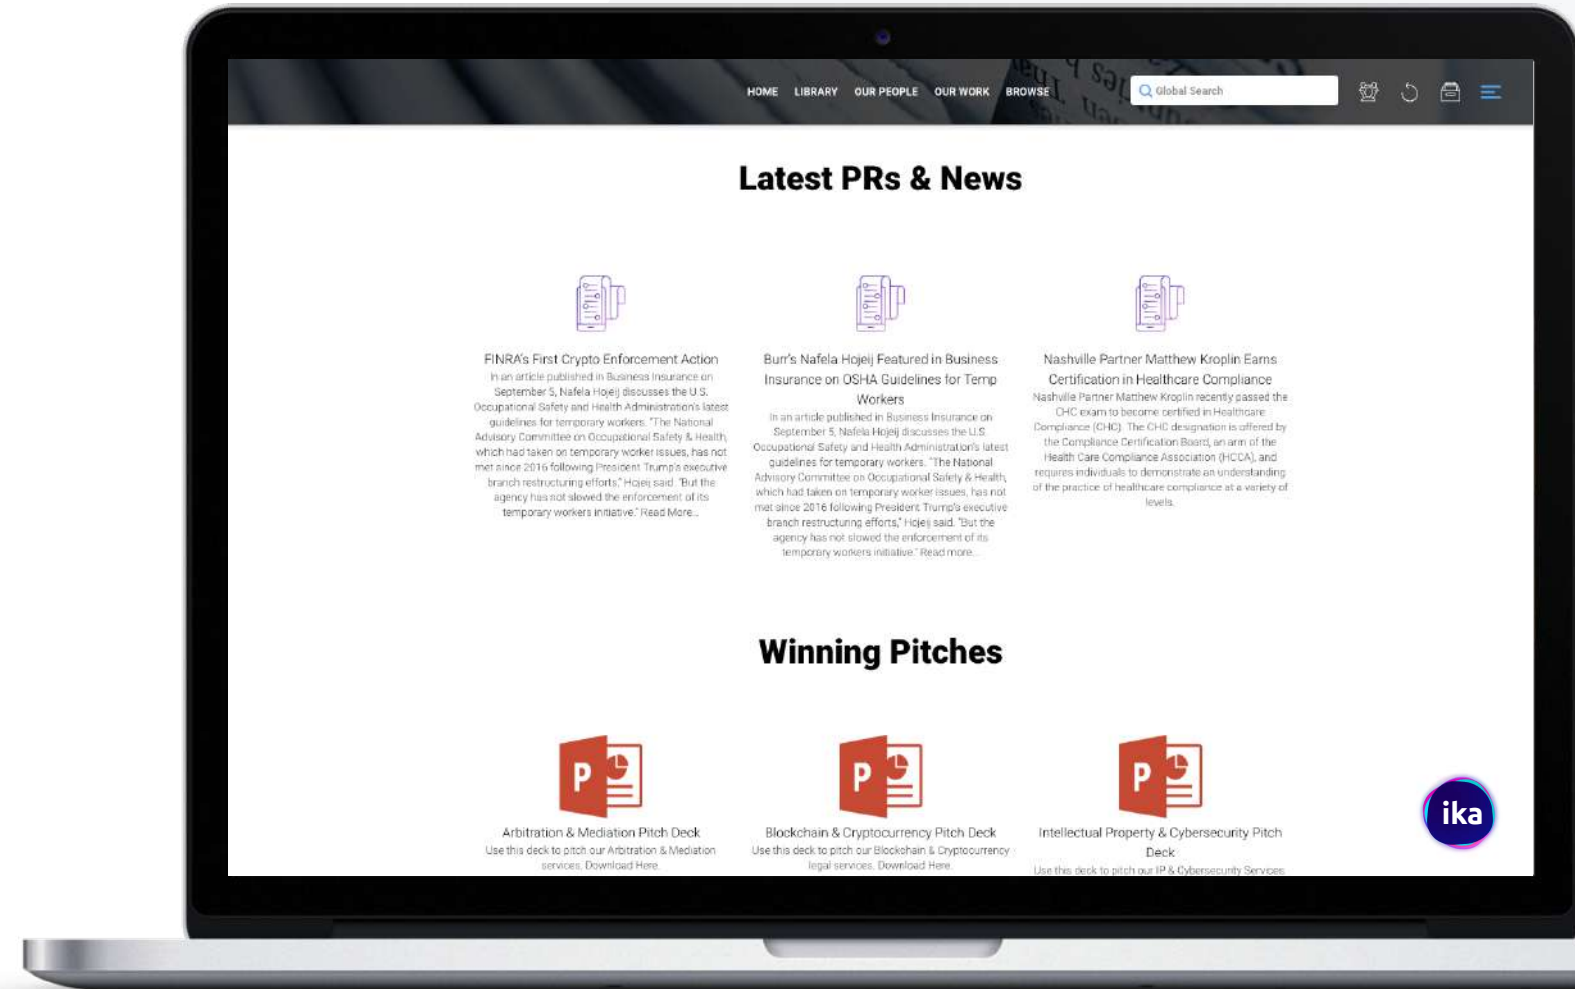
HOME LIBRARY OUR PEOPLE OUR WORK BROWSE

Global Search

Latest PRs & News

FINRA's First Crypto Enforcement Action
In an article published in Business Insurance on September 5, Nafela Hojeij discusses the U.S. Occupational Safety and Health Administration's latest guidelines for temporary workers. "The National Advisory Committee on Occupational Safety & Health, which had taken on temporary worker issues, has not met since 2016 following President Trump's executive branch restructuring efforts," Hojeij said. "But the agency has not slowed the enforcement of its temporary workers initiative." Read More...

Burr's Nafela Hojeij Featured in Business Insurance on OSHA Guidelines for Temp Workers
In an article published in Business Insurance on September 5, Nafela Hojeij discusses the U.S. Occupational Safety and Health Administration's latest guidelines for temporary workers. "The National Advisory Committee on Occupational Safety & Health, which had taken on temporary worker issues, has not met since 2016 following President Trump's executive branch restructuring efforts," Hojeij said. "But the agency has not slowed the enforcement of its temporary workers initiative." Read more...

Nashville Partner Matthew Kroplin Earns Certification in Healthcare Compliance
Nashville Partner Matthew Kroplin recently passed the CHC exam to become certified in Healthcare Compliance (CHC). The CHC designation is offered by the Compliance Certification Board, an arm of the Health Care Compliance Association (HCCA), and requires individuals to demonstrate an understanding of the practice of healthcare compliance at a variety of levels.

Winning Pitches

Arbitration & Mediation Pitch Deck
Use this deck to pitch our Arbitration & Mediation services. Download Here

Blockchain & Cryptocurrency Pitch Deck
Use this deck to pitch our Blockchain & Cryptocurrency legal services. Download Here

Intellectual Property & Cybersecurity Pitch Deck
Use this deck to pitch our IP & Cybersecurity Services

ika